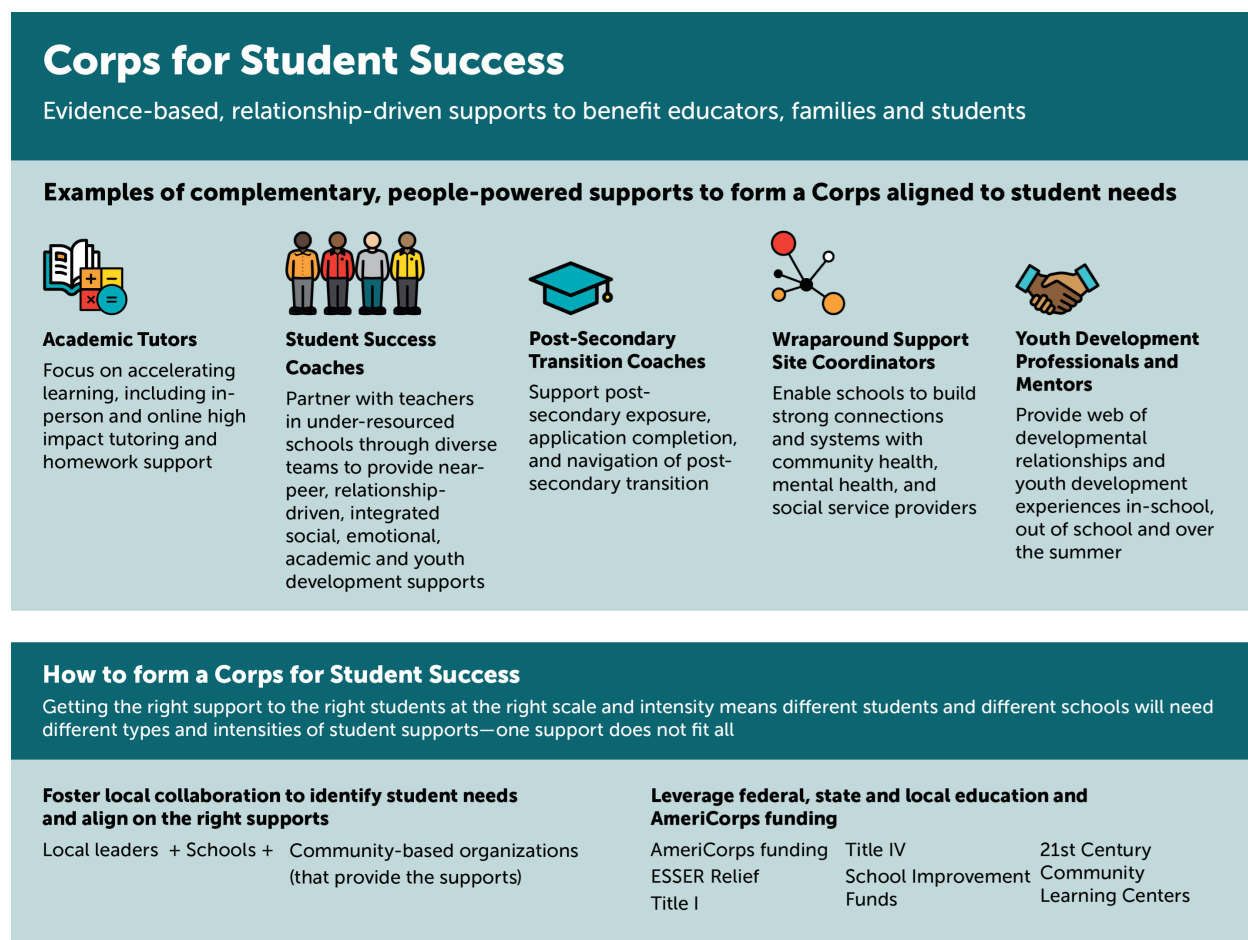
Corps for Student Success

Evidence-based, relationship-driven supports to benefit educators, families and students

Examples of complementary, people-powered supports to form a Corps aligned to student needs

Academic Tutors
Focus on accelerating learning, including in-person and online high impact tutoring and homework support

Student Success Coaches
Partner with teachers in under-resourced schools through diverse teams to provide near-peer, relationship-driven, integrated social, emotional, academic and youth development supports

Post-Secondary Transition Coaches
Support post-secondary exposure, application completion, and navigation of post-secondary transition

Wraparound Support Site Coordinators
Enable schools to build strong connections and systems with community health, mental health, and social service providers

Youth Development Professionals and Mentors
Provide web of developmental relationships and youth development experiences in-school, out of school and over the summer

How to form a Corps for Student Success
Getting the right support to the right students at the right scale and intensity means different students and different schools will need different types and intensities of student supports—one support does not fit all

Foster local collaboration to identify student needs and align on the right supports
Local leaders + Schools + Community-based organizations (that provide the supports)

Leverage federal, state and local education and AmeriCorps funding
AmeriCorps funding
ESSER Relief
Title I
Title IV
School Improvement Funds
21st Century Community Learning Centers